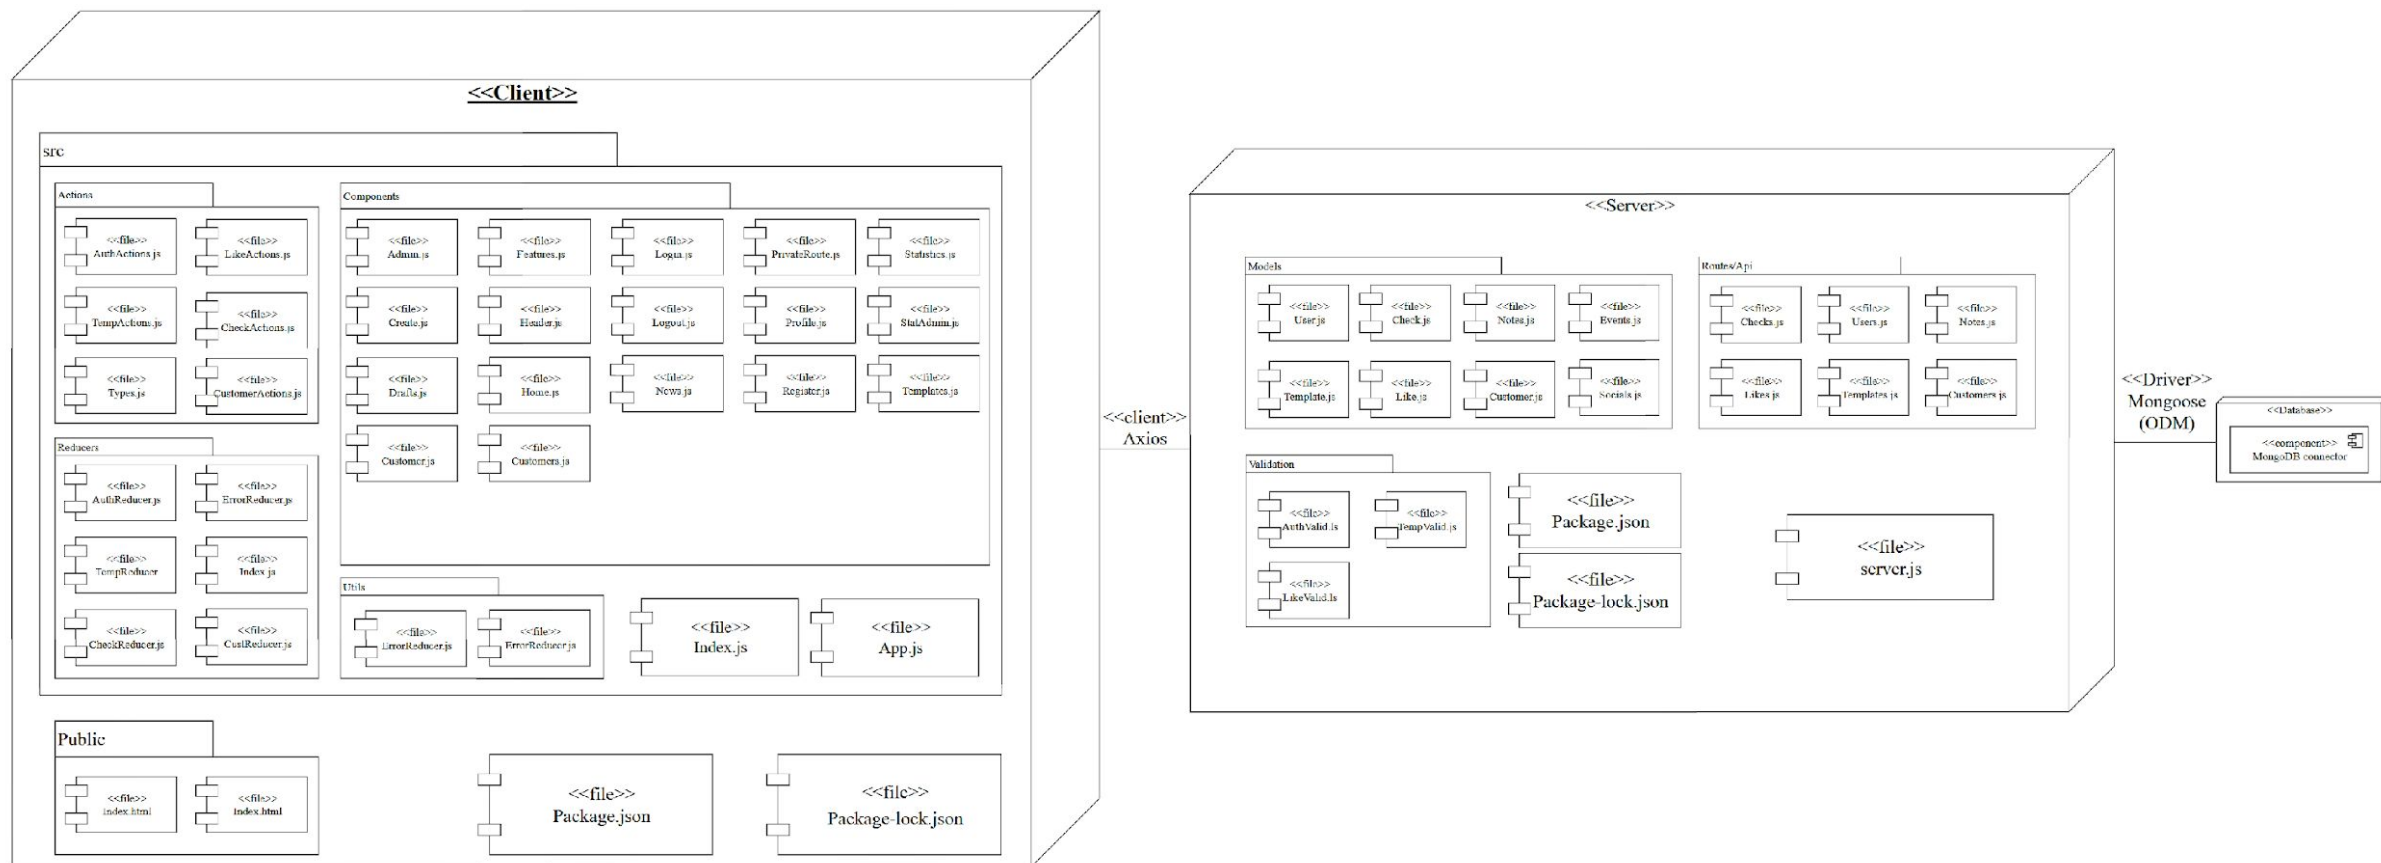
<<Client>>

src

Actions

<<file>>
AuthActions.js

<<file>>
LikeActions.js

<<file>>
TempActions.js

<<file>>
CheckActions.js

<<file>>
Types.js

<<file>>
CustomerActions.js

Reducers

<<file>>
AuthReducer.js

<<file>>
ErrorReducer.js

<<file>>
TempReducer

<<file>>
Index.js

<<file>>
CheckReducer.js

<<file>>
CustReducer.js

Components

<<file>>
Admin.js

<<file>>
Features.js

<<file>>
Login.js

<<file>>
PrivateRoute.js

<<file>>
Statistics.js

<<file>>
Create.js

<<file>>
Header.js

<<file>>
Logout.js

<<file>>
Profile.js

<<file>>
StatAdmin.js

<<file>>
Drafts.js

<<file>>
Home.js

<<file>>
News.js

<<file>>
Register.js

<<file>>
Templates.js

<<file>>
Customer.js

<<file>>
Customers.js

Utils

<<file>>
ErrorReducer.js

<<file>>
ErrorReducer.js

<<file>>
Index.js

<<file>>
App.js

Public

<<file>>
index.html

<<file>>
index.html

<<file>>
Package.json

<<file>>
Package-lock.json

<<client>>
Axios

<<Server>>

Models

<<file>>
User.js

<<file>>
Check.js

<<file>>
Notes.js

<<file>>
Events.js

<<file>>
Template.js

<<file>>
Like.js

<<file>>
Customer.js

<<file>>
Socials.js

Routes/Api

<<file>>
Checks.js

<<file>>
Users.js

<<file>>
Notes.js

<<file>>
Likes.js

<<file>>
Templates.js

<<file>>
Customers.js

Validation

<<file>>
AuthValid.js

<<file>>
TempValid.js

<<file>>
LikeValid.js

<<file>>
Package.json

<<file>>
Package-lock.json

<<file>>
server.js

<<Driver>>
Mongoose
(ODM)

<<Database>>

<<component>>
MongoDB connector